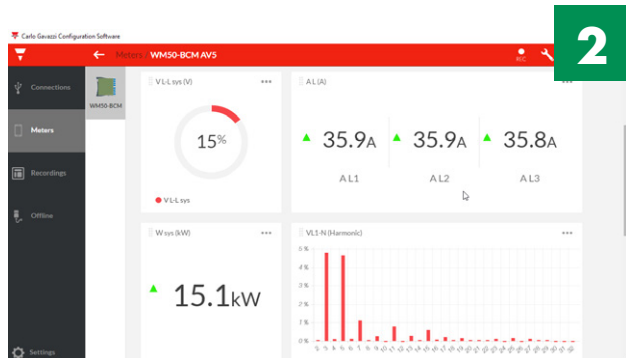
Carlo Gavazzi Configuration Software

Meters / WM50-BCM AV5

REC

2

Connections

Meters

Recordings

Offline

Settings

WM50-BCM

V L-L sys (V)

15%

V L-L sys

A L (A)

35.9A

A L1

35.9A

A L2

35.8A

A L3

W sys (kW)

15.1kW

VL1-N (Harmonic)

5 %
4 %
3 %
2 %
1 %
0 %